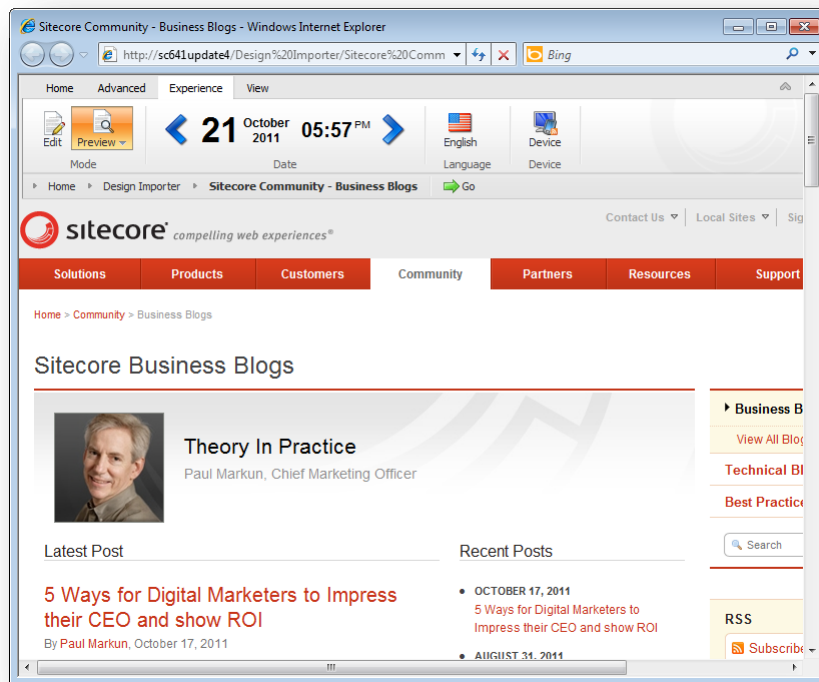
Sitecore Community - Business Blogs - Windows Internet Explorer

http://sc641update4/Design%20Importer/Sitecore%20Comm

Bing

Home Advanced Experience View

Edit Preview

Mode

21 October 2011 05:57 PM

Date

English

Language

Device

Device

Home Design Importer Sitecore Community - Business Blogs Go

sitecore® compelling web experiences®

Contact Us Local Sites Sig

Solutions Products Customers Community Partners Resources Support

Home > Community > Business Blogs

Sitecore Business Blogs

Theory In Practice

Paul Markun, Chief Marketing Officer

Latest Post

5 Ways for Digital Marketers to Impress their CEO and show ROI

By Paul Markun, October 17, 2011

Recent Posts

• OCTOBER 17, 2011
5 Ways for Digital Marketers to Impress their CEO and show ROI

• AUGUST 31, 2011

Business B

View All Blog

Technical Bl

Best Practice

Search

RSS

Subscribe